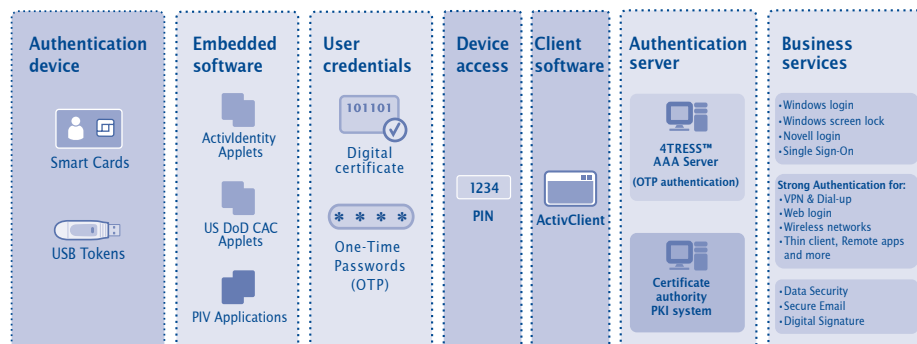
Authentication device

Smart Cards

USB Tokens

Embedded software

ActivIdentity Applets

US DoD CAC Applets

PIV Applications

User credentials

101101

Digital certificate

* * * *

One-Time Passwords (OTP)

Device access

1234

PIN

Client software

ActivClient

Authentication server

4TRESS™ AAA Server

(OTP authentication)

Certificate authority PKI system

Business services

•Windows login
•Windows screen lock
•Novell login
•Single Sign-On

Strong Authentication for:
•VPN & Dial-up
•Web login
•Wireless networks
•Thin client, Remote apps and more

•Data Security
•Secure Email
•Digital Signature